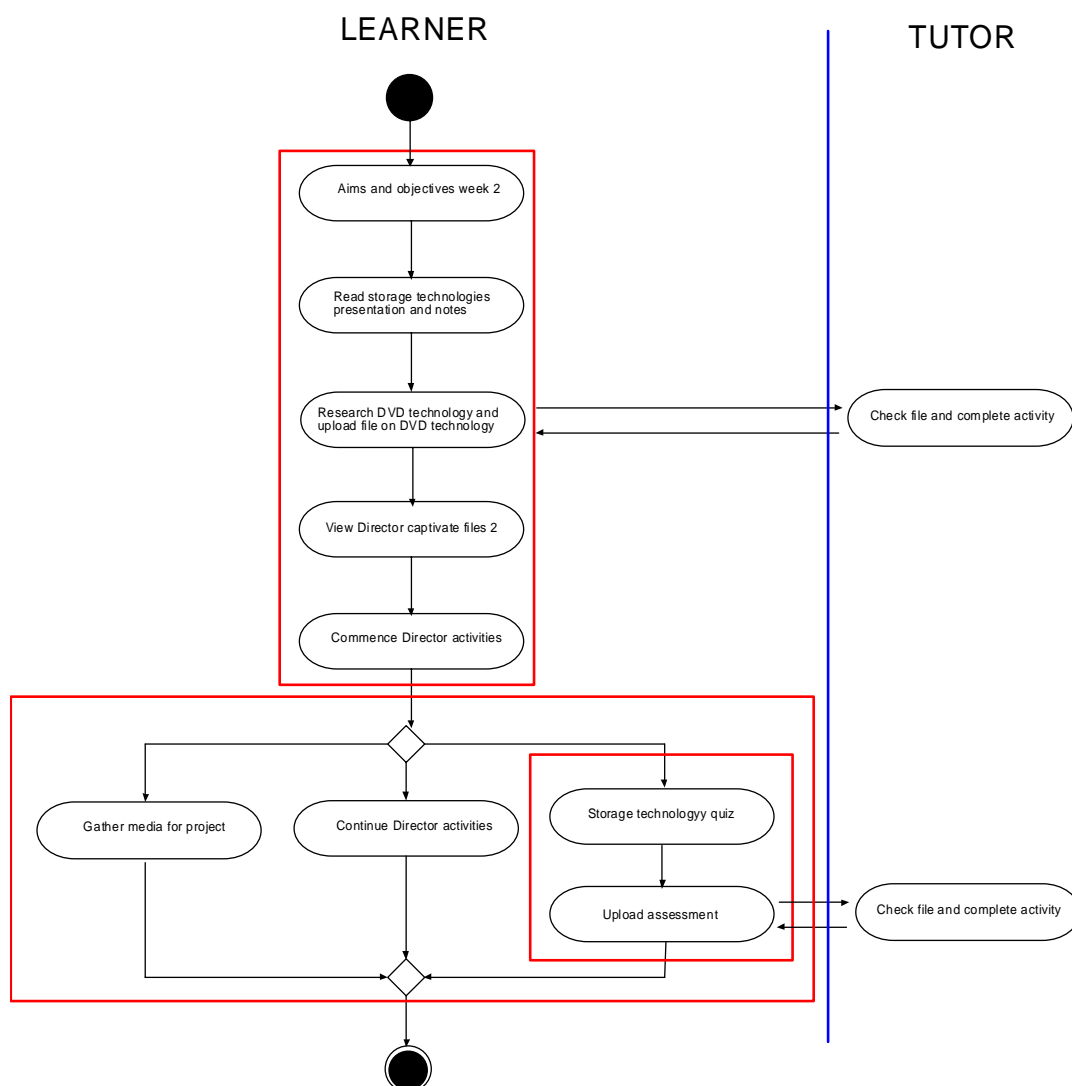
LEARNER

TUTOR

Aims and objectives week 2

Read storage technologies presentation and notes

Research DVD technology and upload file on DVD technology

Check file and complete activity

View Director captivate files 2

Commence Director activities

Gather media for project

Continue Director activities

Storage technologyy quiz

Upload assessment

Check file and complete activity